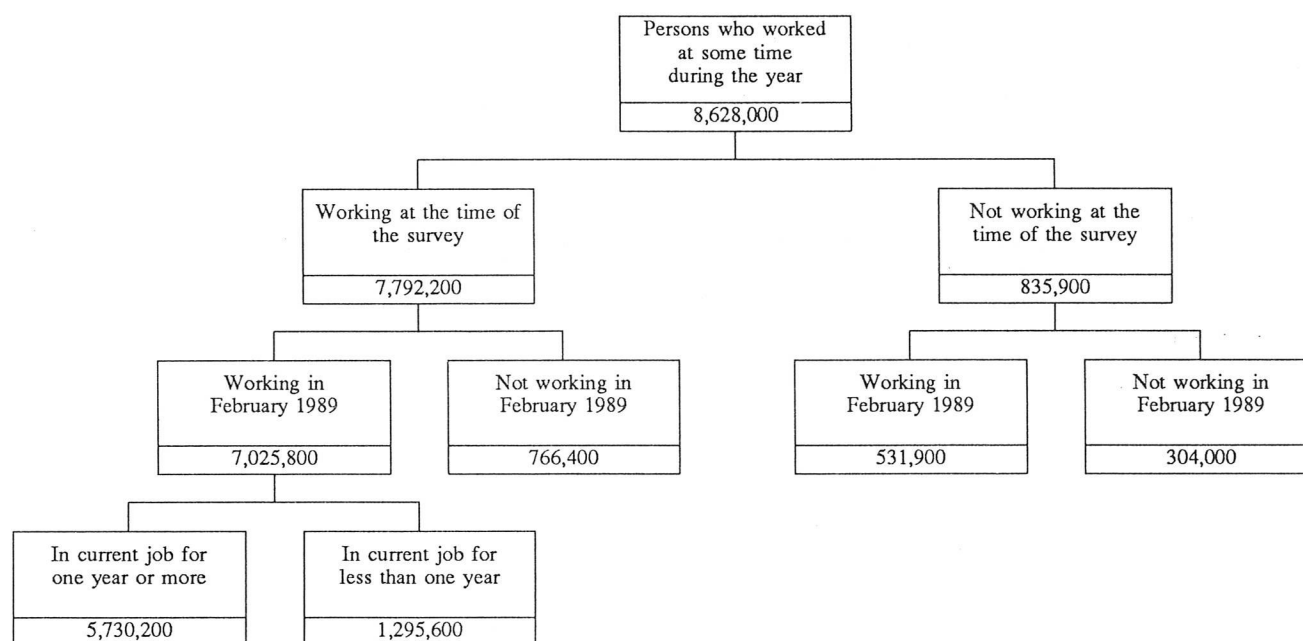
Persons who worked at some time during the year
8,628,000

Working at the time of the survey
7,792,200

Not working at the time of the survey
835,900

Working in February 1989
7,025,800

Not working in February 1989
766,400

Working in February 1989
531,900

Not working in February 1989
304,000

In current job for one year or more
5,730,200

In current job for less than one year
1,295,600